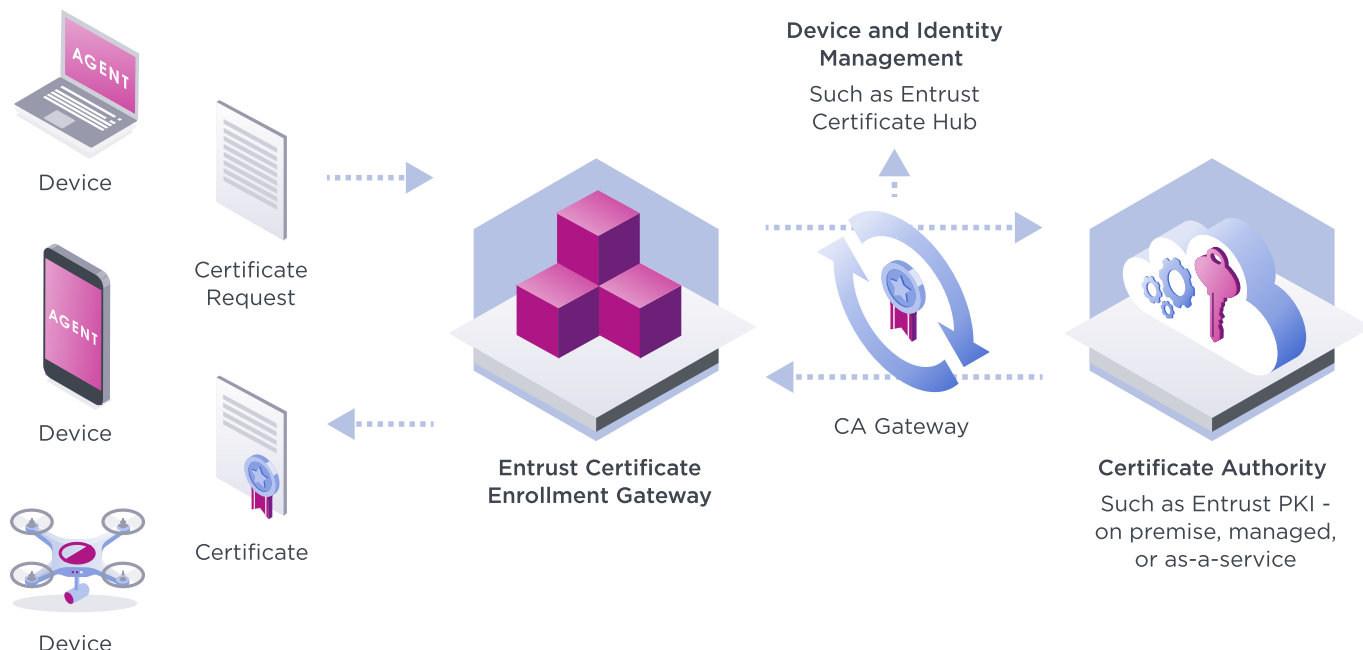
AGENT

Device

AGENT

Device

Device

Certificate Request

Certificate

Entrust Certificate Enrollment Gateway

Device and Identity Management

Such as Entrust Certificate Hub

CA Gateway

Certificate Authority

Such as Entrust PKI - on premise, managed, or as-a-service